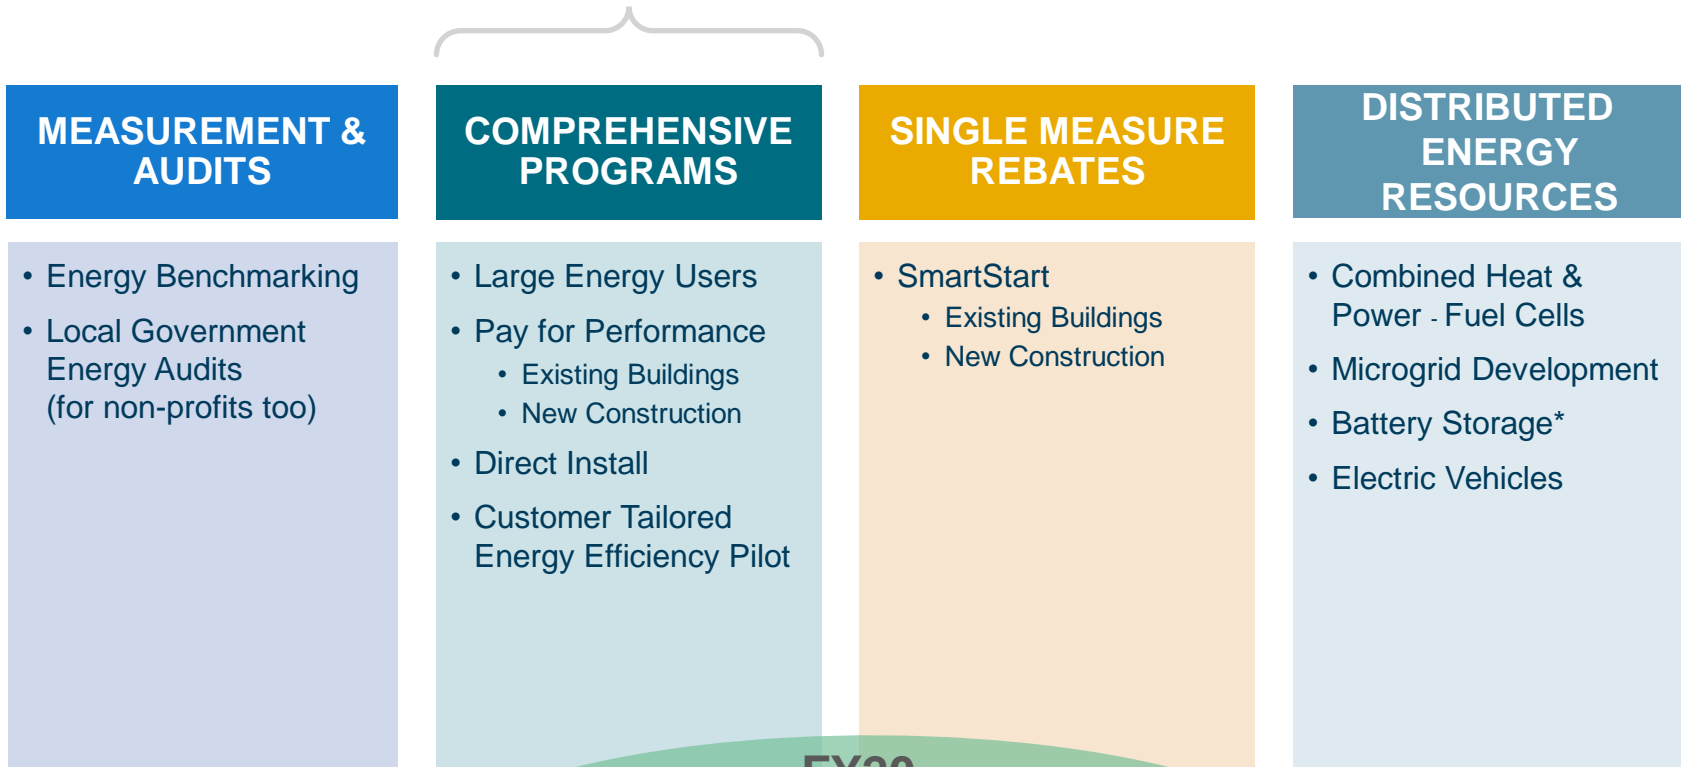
MEASUREMENT & AUDITS

• Energy Benchmarking
• Local Government Energy Audits (for non-profits too)

COMPREHENSIVE PROGRAMS

• Large Energy Users
• Pay for Performance
  • Existing Buildings
  • New Construction
• Direct Install
• Customer Tailored Energy Efficiency Pilot

SINGLE MEASURE REBATES

• SmartStart
  • Existing Buildings
  • New Construction

DISTRIBUTED ENERGY RESOURCES

• Combined Heat & Power - Fuel Cells
• Microgrid Development
• Battery Storage*
• Electric Vehicles

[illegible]